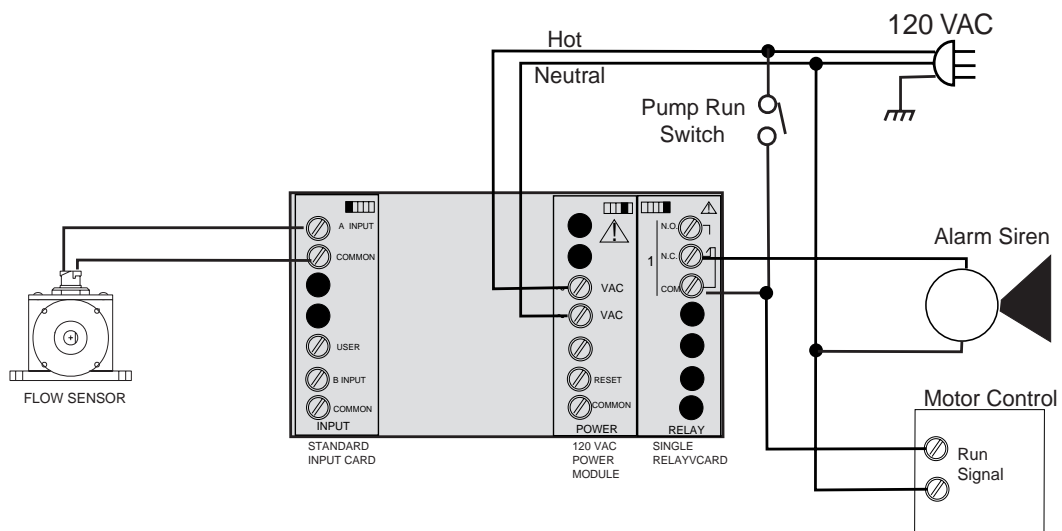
Hot

Neutral

120 VAC

Pump Run Switch

A INPUT

COMMON

USER

B INPUT

COMMON

INPUT

VAC

VAC

RESET

COMMON

POWER

N.O.

1

N.C.

COM

RELAY

Alarm Siren

FLOW SENSOR

STANDARD INPUT CARD

120 VAC POWER MODULE

SINGLE RELAYVCARD

Motor Control

Run Signal